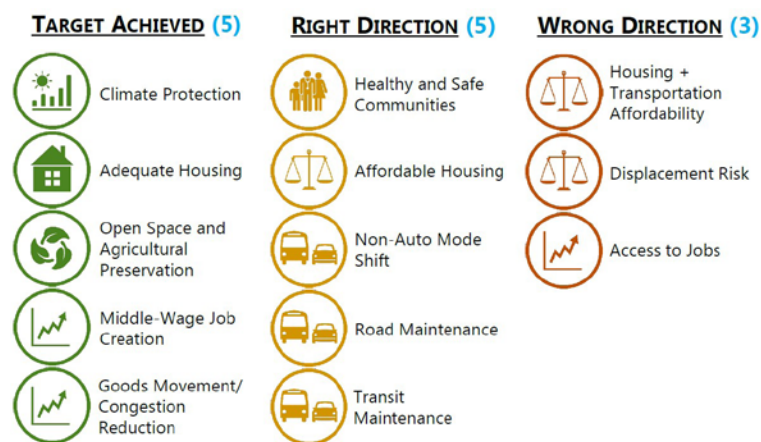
TARGET ACHIEVED (5)

Climate Protection

Adequate Housing

Open Space and Agricultural Preservation

Middle-Wage Job Creation

Goods Movement/ Congestion Reduction

RIGHT DIRECTION (5)

Healthy and Safe Communities

Affordable Housing

Non-Auto Mode Shift

Road Maintenance

Transit Maintenance

WRONG DIRECTION (3)

Housing + Transportation Affordability

Displacement Risk

Access to Jobs